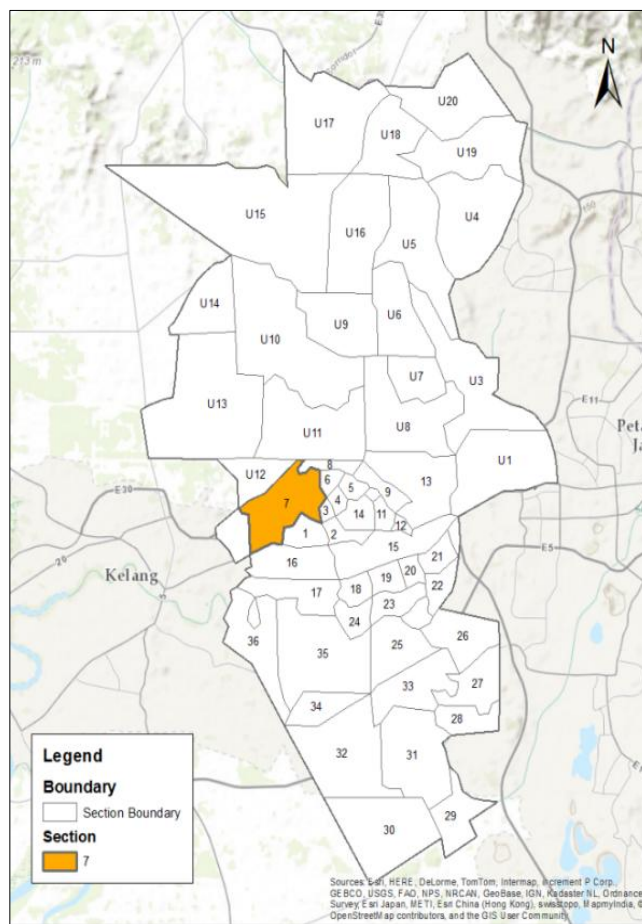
213 m

N

U20
U17
U18
U19
U15
U16
U5
U4
U14
U9
U6
U10
U7
U3
U13
U11
U8
U1
U12
8
6
5
9
13
7
4
3
14
11
12
1
2
15
21
16
20
17
18
19
22
23
24
36
35
25
26
27
33
28
34
32
31
30
29

E30
E11
E5
Kelang
Peta
Ja

Legend
Boundary
Section Boundary
Section
7

Sources: Esri, HERE, DeLorme, TomTom, Intermap, increment P Corp., GEBCO, USGS, FAO, NPS, NRCAN, GeoBase, IGN, Kadaster NL, Ordnance Survey, Esri Japan, METI, Esri China (Hong Kong), swisstopo, Mapmyindia, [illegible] OpenStreetMap contributors, and the GIS User Community